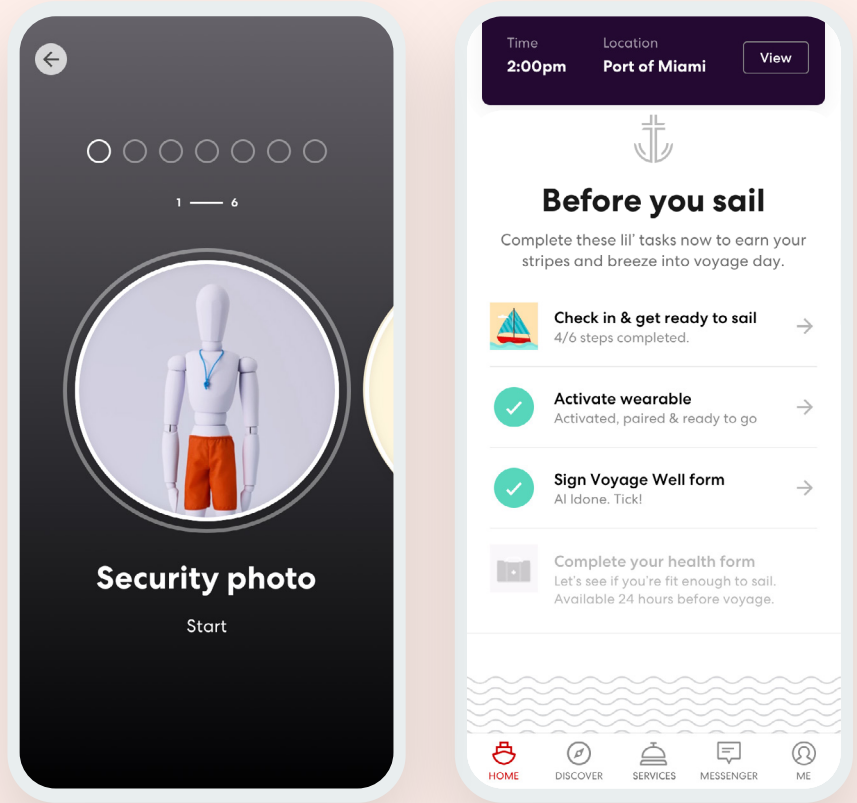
1 — 6

Security photo

Start

Time
2:00pm

Location
Port of Miami

View

Before you sail

Complete these lil' tasks now to earn your stripes and breeze into voyage day.

Check in & get ready to sail
4/6 steps completed.

Activate wearable
Activated, paired & ready to go

Sign Voyage Well form
Al ldone. Tick!

Complete your health form
Let's see if you're fit enough to sail. Available 24 hours before voyage.

HOME DISCOVER SERVICES MESSENGER ME